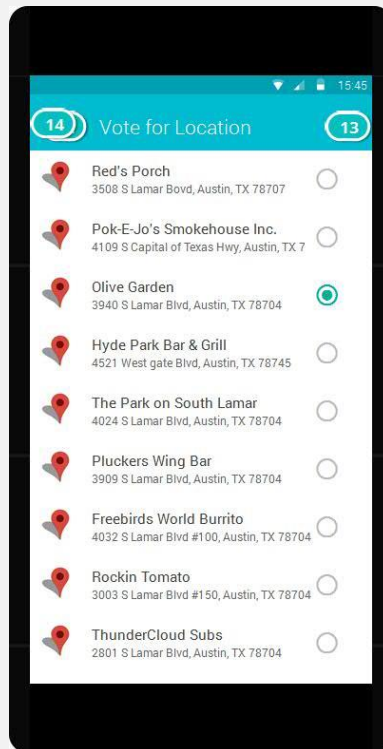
15:45

14 Vote for Location 13

Red's Porch
3508 S Lamar Bovd, Austin, TX 78707

Pok-E-Jo's Smokehouse Inc.
4109 S Capital of Texas Hwy, Austin, TX 7

Olive Garden
3940 S Lamar Blvd, Austin, TX 78704

Hyde Park Bar & Grill
4521 West gate Blvd, Austin, TX 78745

The Park on South Lamar
4024 S Lamar Blvd, Austin, TX 78704

Pluckers Wing Bar
3909 S Lamar Blvd, Austin, TX 78704

Freebirds World Burrito
4032 S Lamar Blvd #100, Austin, TX 78704

Rockin Tomato
3003 S Lamar Blvd #150, Austin, TX 78704

ThunderCloud Subs
2801 S Lamar Blvd, Austin, TX 78704